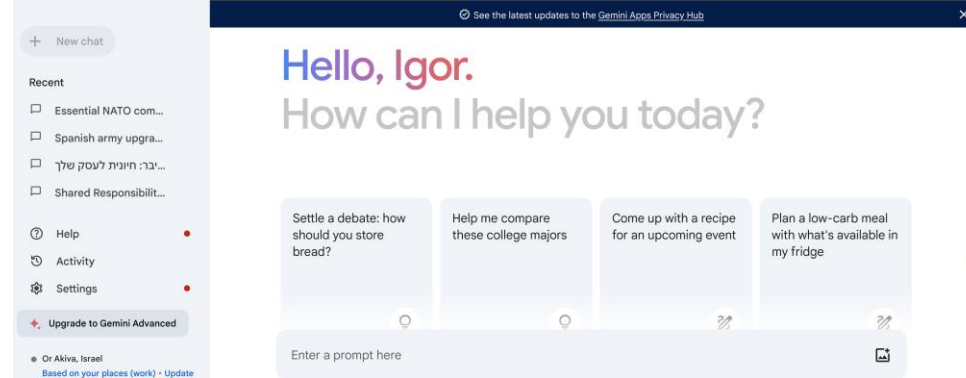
New chat

Recent

Essential NATO com...

Spanish army upgra...

...יבר: חיוניות לעסק שלך

Shared Responsibilit...

Help

Activity

Settings

Upgrade to Gemini Advanced

Or Akiva, Israel
Based on your places (work) • Update

See the latest updates to the Gemini Apps Privacy Hub

Hello, Igor.
How can I help you today?

Settle a debate: how should you store bread?

Help me compare these college majors

Come up with a recipe for an upcoming event

Plan a low-carb meal with what's available in my fridge

Enter a prompt here